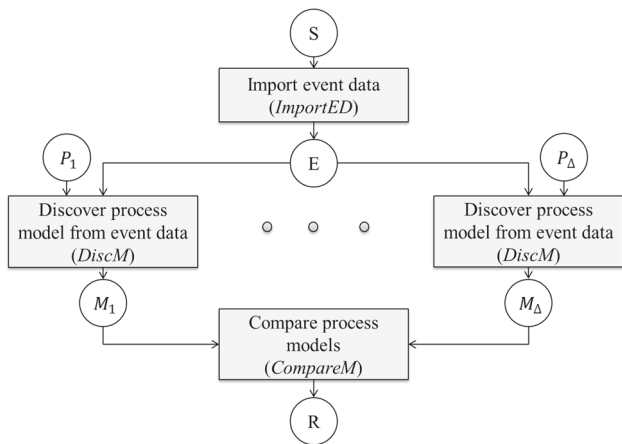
S

Import event data ($ImportED$)

$P_1$

E

$P_\Delta$

Discover process model from event data ($DiscM$)

Discover process model from event data ($DiscM$)

$M_1$

$M_\Delta$

Compare process models ($CompareM$)

R